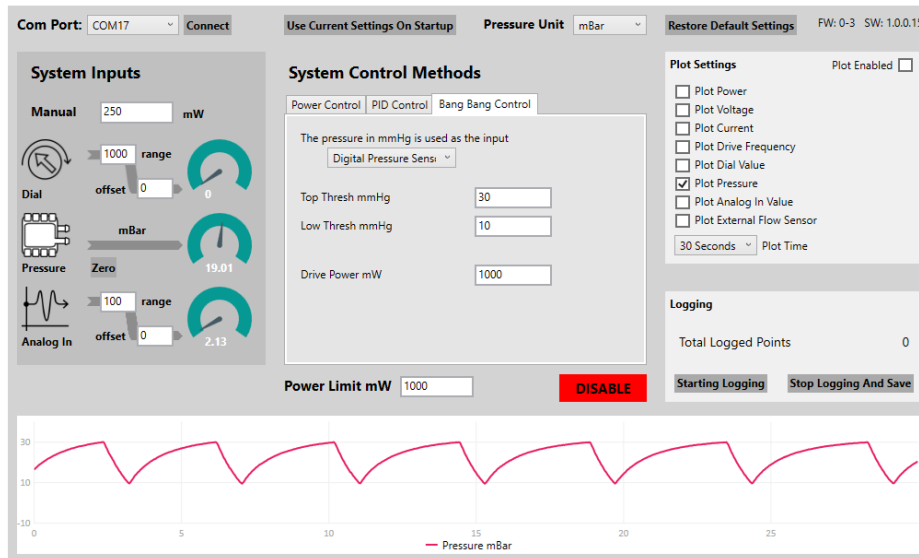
Com Port: COM17 Connect

Use Current Settings On Startup

Pressure Unit mBar

Restore Default Settings

FW: 0-3 SW: 1.0.0.1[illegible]

System Inputs

Manual 250 mW

Dial 1000 range offset 0 0

Pressure mBar Zero 19.01

Analog In 100 range offset 0 2.13

System Control Methods

Power Control PID Control Bang Bang Control

The pressure in mmHg is used as the input

Digital Pressure Sens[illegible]

Top Thresh mmHg 30

Low Thresh mmHg 10

Drive Power mW 1000

Power Limit mW 1000

DISABLE

Plot Settings

Plot Enabled

Plot Power

Plot Voltage

Plot Current

Plot Drive Frequency

Plot Dial Value

Plot Pressure

Plot Analog In Value

Plot External Flow Sensor

30 Seconds Plot Time

Logging

Total Logged Points 0

Starting Logging Stop Logging And Save

30

10

-10

0 5 10 15 20 25

Pressure mBar